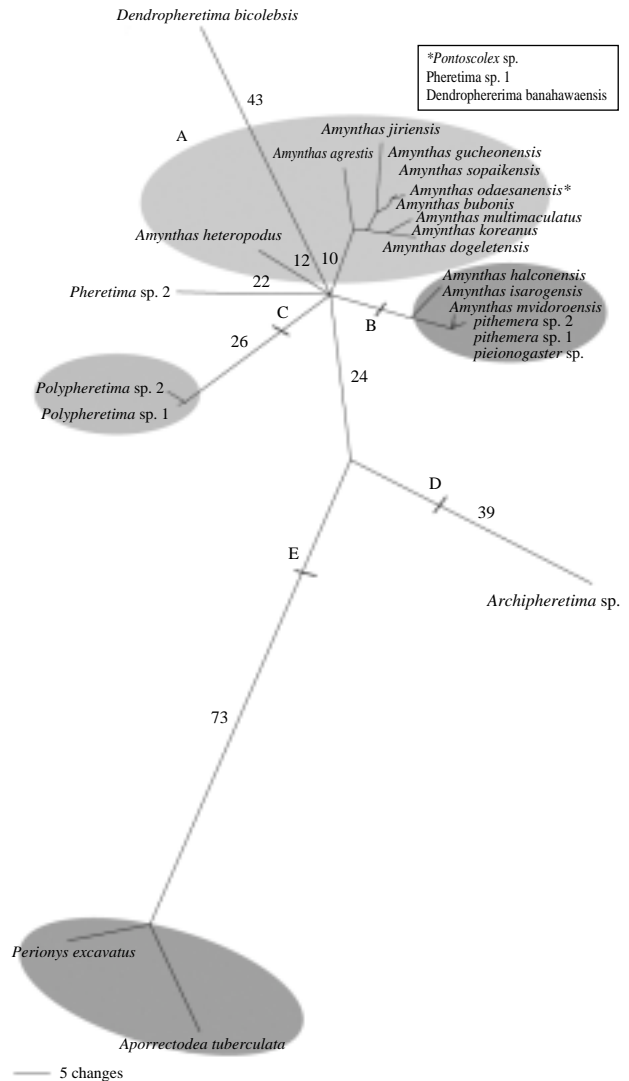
Dendropheretima bicolebsis

*Pontoscolex sp.
Pheretima sp. 1
Dendrophererima banahawaensis

43

A

Amynthas jiriensis
Amynthas agrestis
Amynthas gucheonensis
Amynthas sopaikensis
Amynthas odaesanensis*
Amynthas bubonis
Amynthas multimaculatus
Amynthas koreanus
Amynthas dogeletensis

Amynthas heteropodus

12

10

22

Pheretima sp. 2

Amynthas halconensis
Amynthas isarogensis
Amynthas mvidoroensis
pithemera sp. 2
pithemera sp. 1
pieionogaster sp.

C

B

26

24

Polypheretima sp. 2
Polypheretima sp. 1

D

39

E

Archipheretima sp.

73

Perionys excavatus

Aporrectodea tuberculata

5 changes